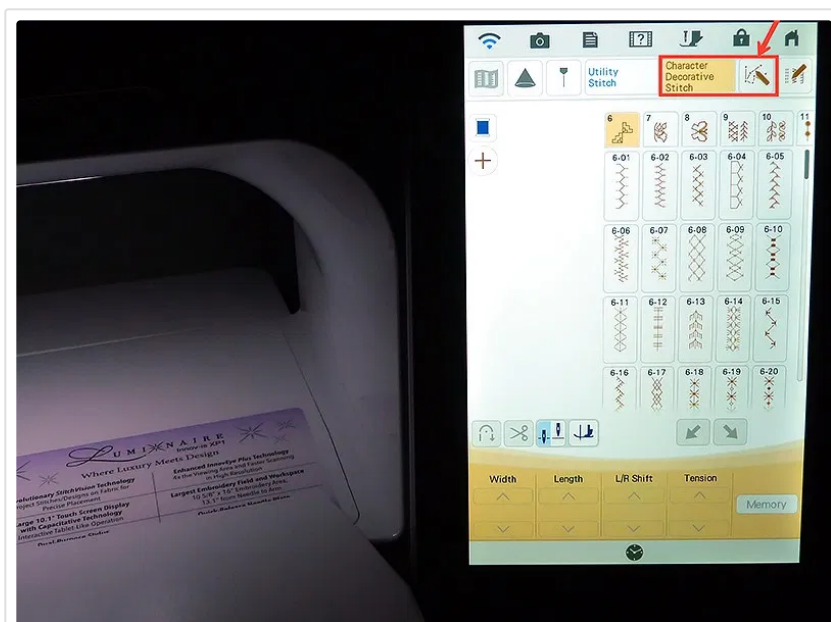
Utility Stitch

Character Decorative Stitch

6 7 8 9 10 11

6-01 6-02 6-03 6-04 6-05

6-06 6-07 6-08 6-09 6-10

6-11 6-12 6-13 6-14 6-15

6-16 6-17 6-18 6-19 6-20

Width Length L/R Shift Tension

Memory

LUMINAIRE
Innov-is XP1
Where Luxury Meets Design

Revolutionary StitchVision Technology
Project Stitches/Designs on Fabric for Precise Placement

Enhanced InnovEye Plus Technology
Fit the Viewing Area and Faster Scanning in High Resolution

Large 10.1" Touch Screen Display with Capacitive Technology
Interactive Tablet Like Operation

Largest Embroidery Field and Workspace
10 5/8" x 16" Embroidery Area, 13.1" from Needle to Arm

Dual-Purpose Stylus

Quick-Release Needle Plate